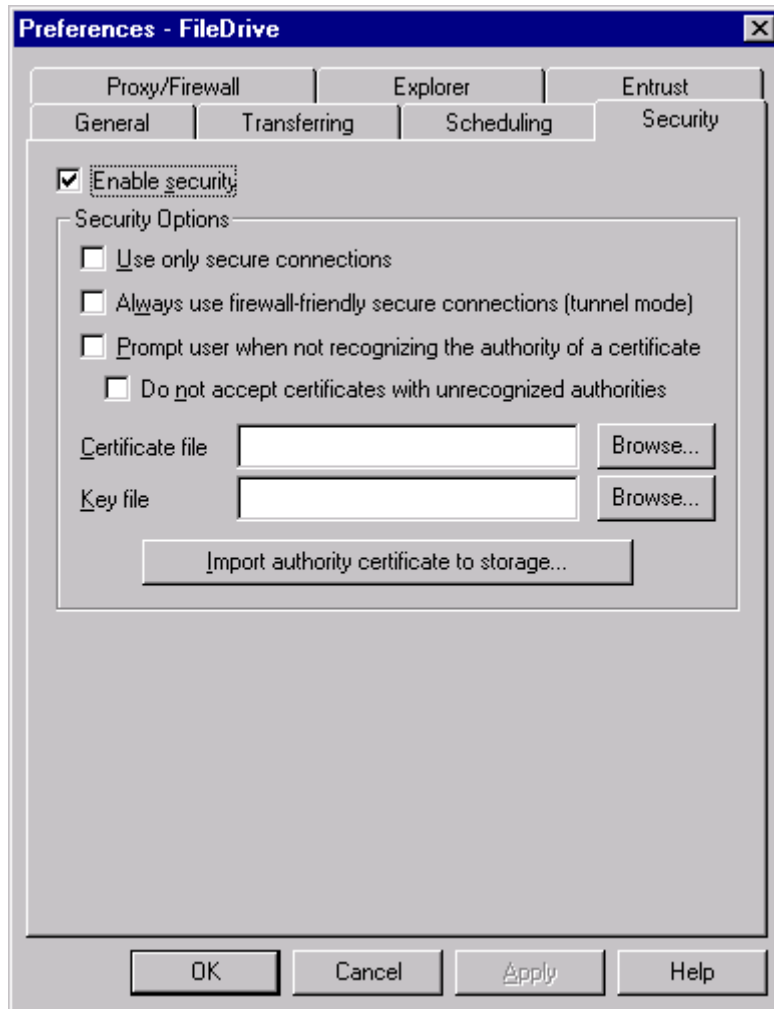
Preferences - FileDrive

Proxy/Firewall
Explorer
Entrust
General
Transferring
Scheduling
Security

Enable security

Security Options

Use only secure connections

Always use firewall-friendly secure connections (tunnel mode)

Prompt user when not recognizing the authority of a certificate

Do not accept certificates with unrecognized authorities

Certificate file
Browse...

Key file
Browse...

Import authority certificate to storage...

OK
Cancel
Apply
Help